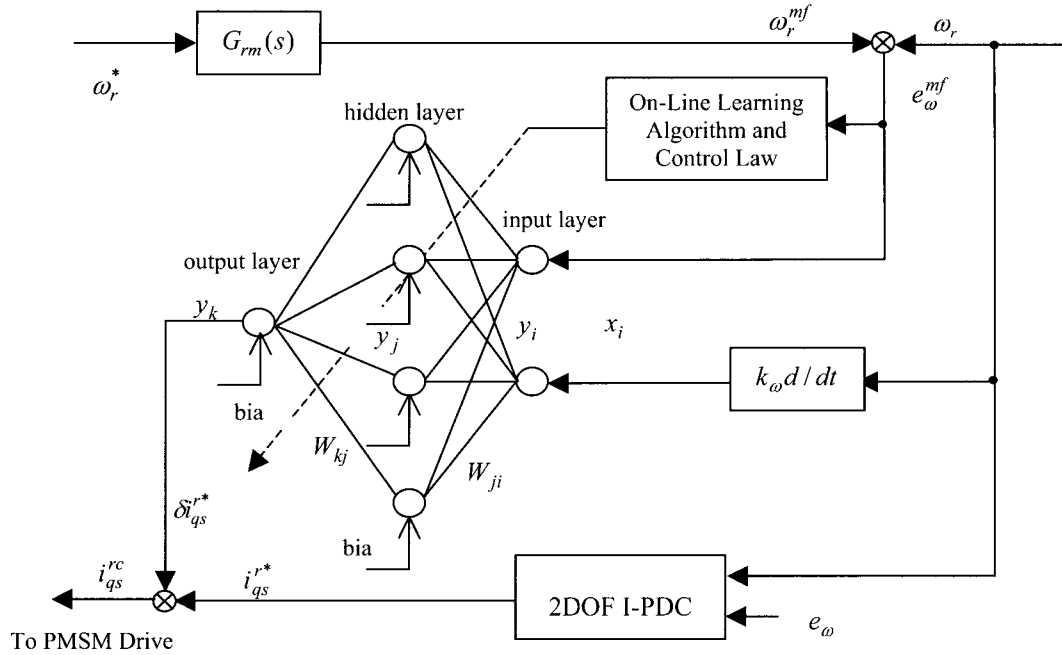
$G_{rm}(s)$

$\omega_r^*$

$\omega_r^{mf}$

$\omega_r$

$e_\omega^{mf}$

hidden layer

On-Line Learning Algorithm and Control Law

input layer

output layer

$y_k$

$y_j$

$y_i$

$x_i$

$k_\omega d/dt$

bia

$W_{kj}$

$W_{ji}$

$\delta i_{qs}^{r*}$

bia

$i_{qs}^{rc}$

$i_{qs}^{r*}$

2DOF I-PDC

$e_\omega$

To PMSM Drive